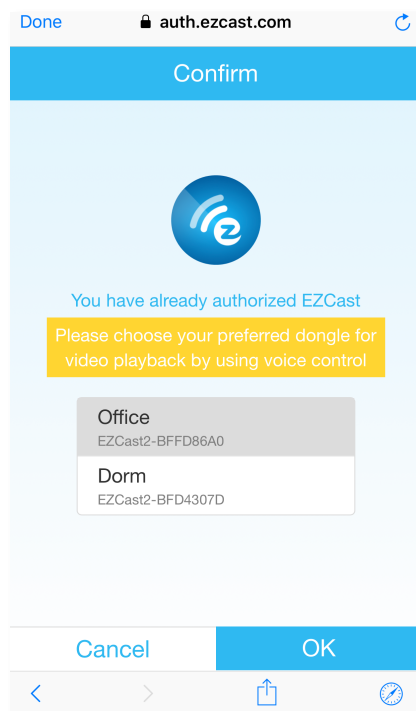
Done auth.ezcast.com

Confirm

You have already authorized EZCast

Please choose your preferred dongle for video playback by using voice control

Office
EZCast2-BFFD86A0

Dorm
EZCast2-BFD4307D

Cancel

OK